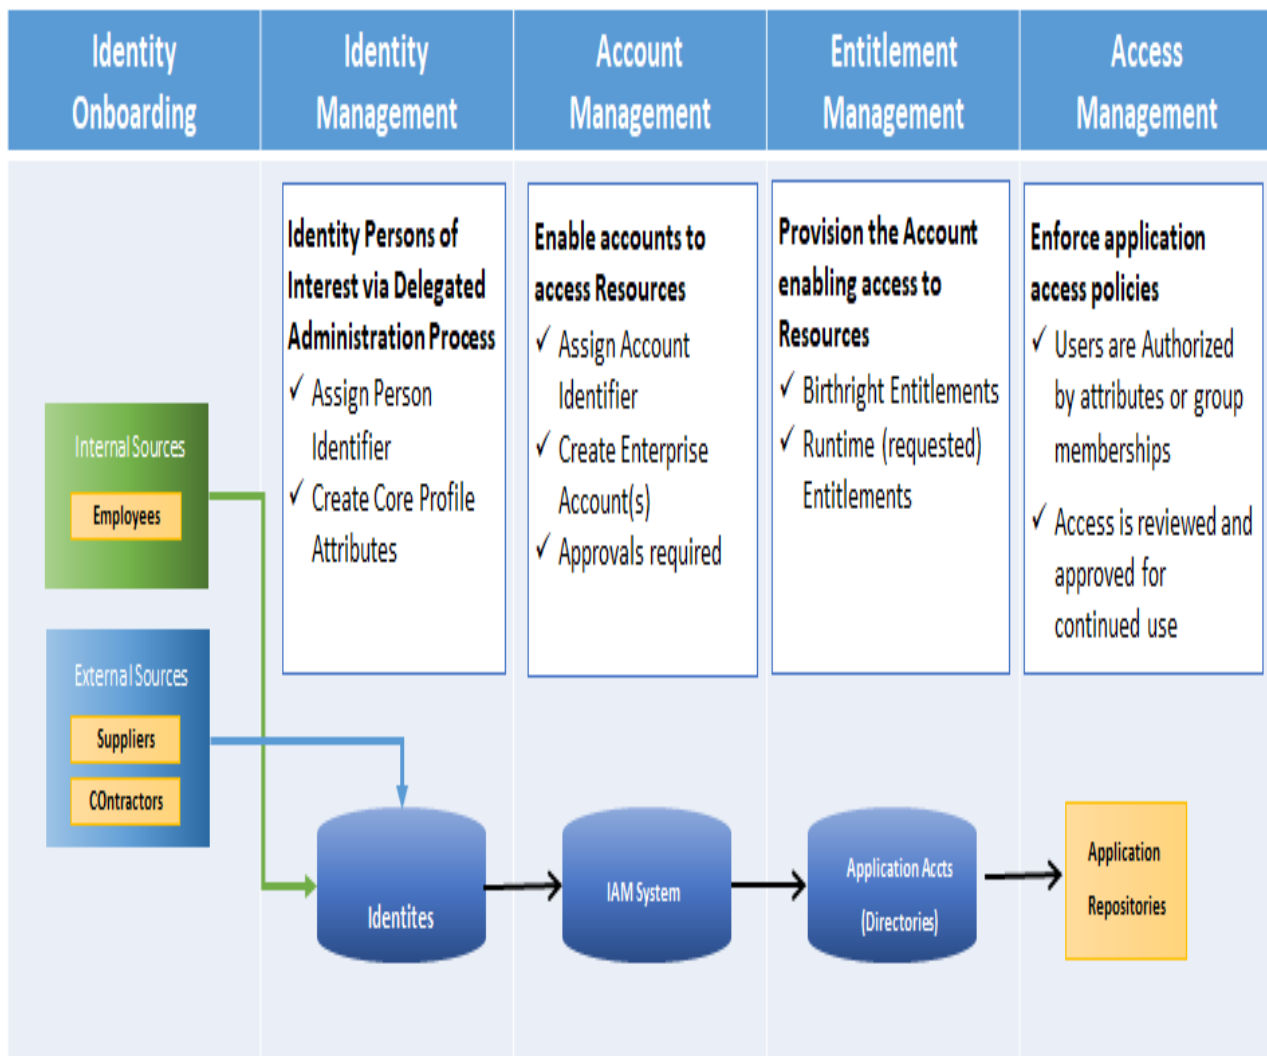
| Identity Onboarding | Identity Management | Account Management | Entitlement Management | Access Management |
|---|---|---|---|---|

Identity Persons of Interest via Delegated Administration Process
✓ Assign Person Identifier
✓ Create Core Profile Attributes

Enable accounts to access Resources
✓ Assign Account Identifier
✓ Create Enterprise Account(s)
✓ Approvals required

Provision the Account enabling access to Resources
✓ Birthright Entitlements
✓ Runtime (requested) Entitlements

Enforce application access policies
✓ Users are Authorized by attributes or group memberships
✓ Access is reviewed and approved for continued use

Internal Sources
Employees

External Sources
Suppliers
COntractors

Identites

IAM System

Application Accts (Directories)

Application Repositories